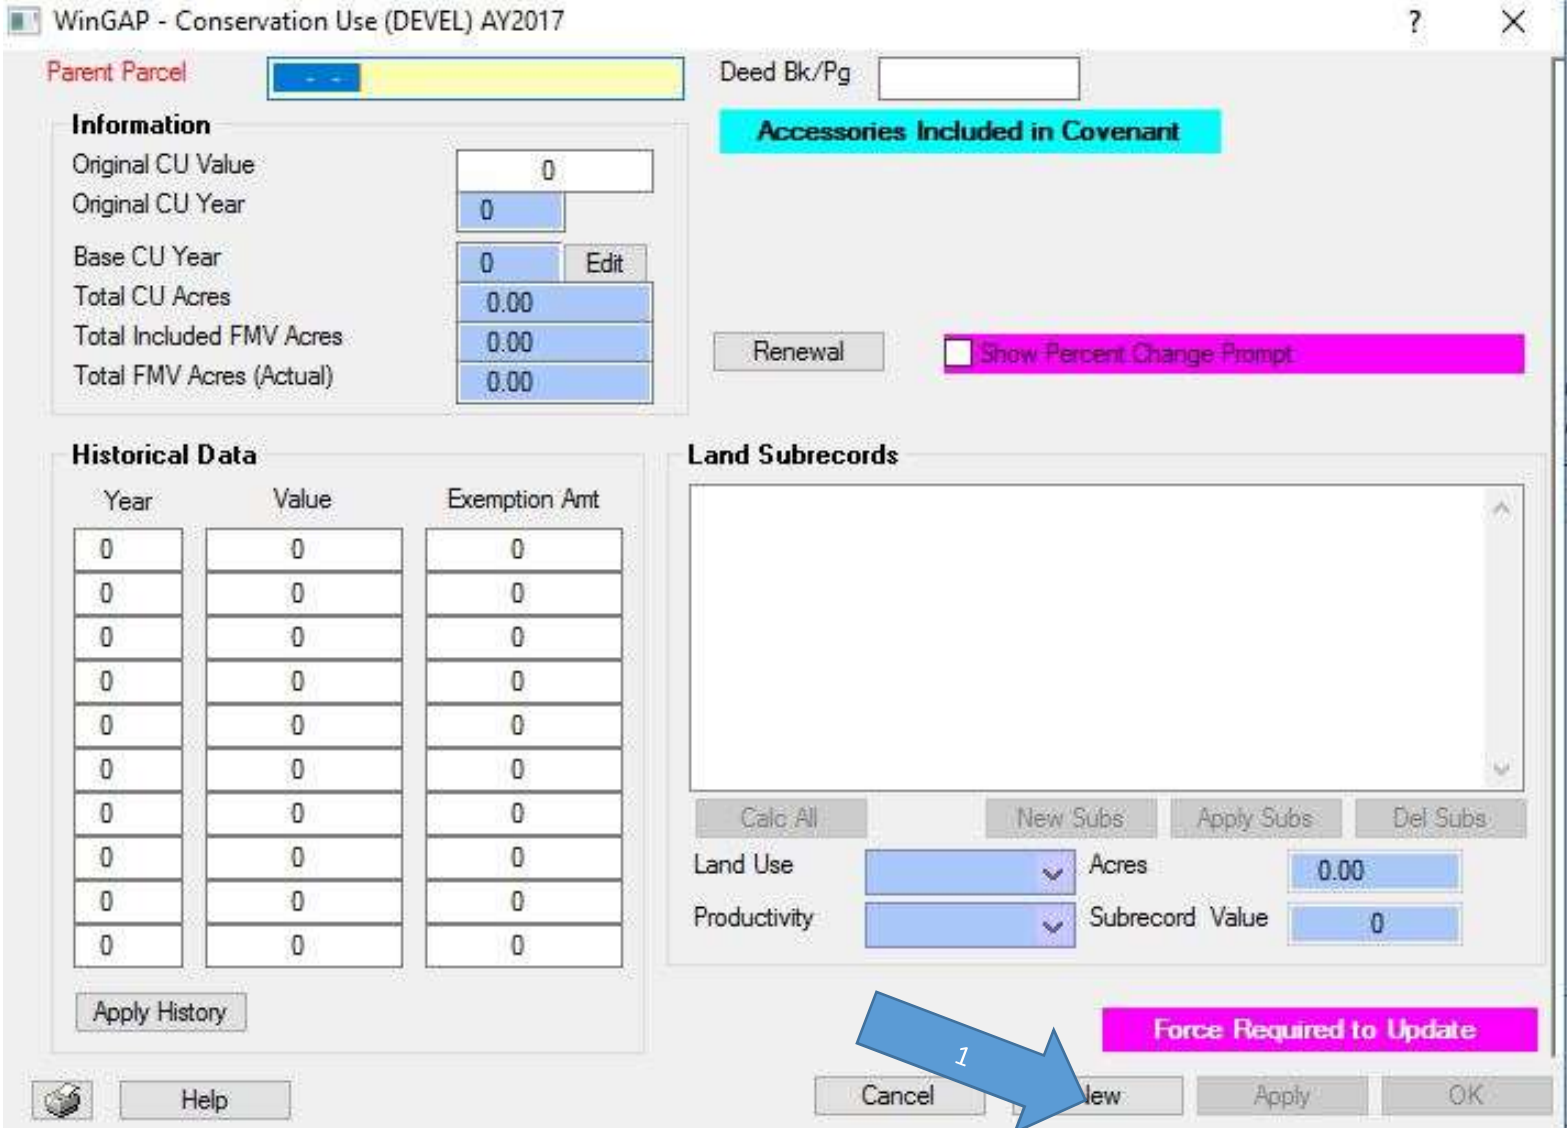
WinGAP - Conservation Use (DEVEL) AY2017 ? X

Parent Parcel - -

Deed Bk/Pg

Information

Accessories Included in Covenant

Original CU Value 0

Original CU Year 0

Base CU Year 0 Edit

Total CU Acres 0.00

Total Included FMV Acres 0.00

Total FMV Acres (Actual) 0.00

Renewal

Show Percent Change Prompt

Historical Data

Land Subrecords

| Year | Value | Exemption Amt |
|---|---|---|
| 0 | 0 | 0 |
| 0 | 0 | 0 |
| 0 | 0 | 0 |
| 0 | 0 | 0 |
| 0 | 0 | 0 |
| 0 | 0 | 0 |
| 0 | 0 | 0 |
| 0 | 0 | 0 |
| 0 | 0 | 0 |
| 0 | 0 | 0 |

Calc All New Subs Apply Subs Del Subs

Land Use Acres 0.00

Productivity Subrecord Value 0

Apply History

Force Required to Update

1

Help Cancel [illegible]lew Apply OK